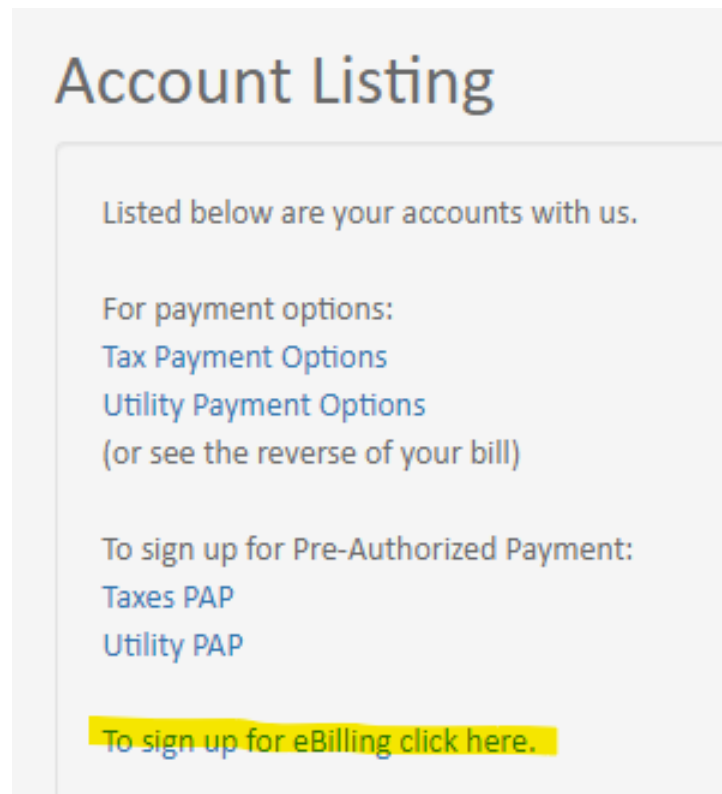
Account Listing

Listed below are your accounts with us.

For payment options:
Tax Payment Options
Utility Payment Options
(or see the reverse of your bill)

To sign up for Pre-Authorized Payment:
Taxes PAP
Utility PAP

To sign up for eBilling click here.